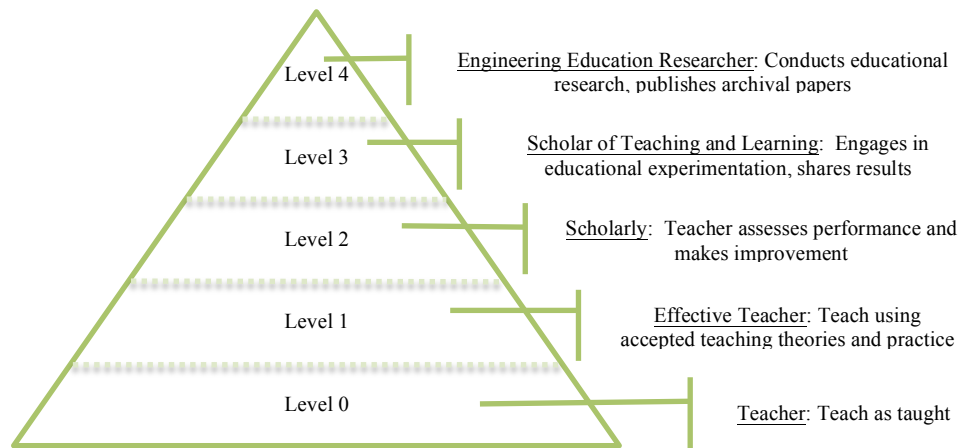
Level 4

Engineering Education Researcher: Conducts educational research, publishes archival papers

Level 3

Scholar of Teaching and Learning: Engages in educational experimentation, shares results

Level 2

Scholarly: Teacher assesses performance and makes improvement

Level 1

Effective Teacher: Teach using accepted teaching theories and practice

Level 0

Teacher: Teach as taught